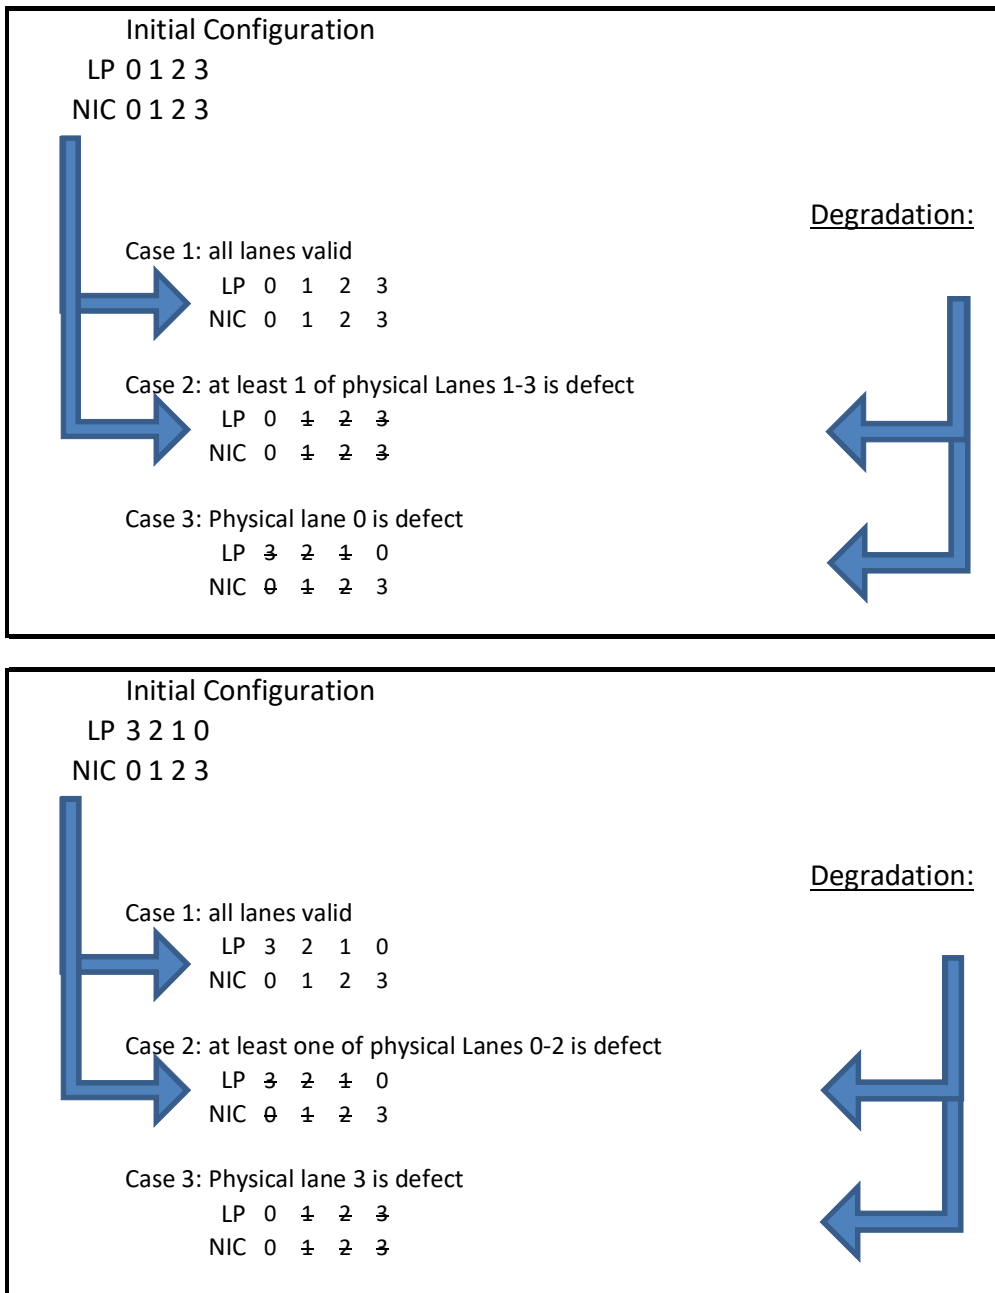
Initial Configuration
LP 0 1 2 3
NIC 0 1 2 3

Degradation:

Case 1: all lanes valid
LP 0 1 2 3
NIC 0 1 2 3

Case 2: at least 1 of physical Lanes 1-3 is defect
LP 0 ~~1~~ ~~2~~ ~~3~~
NIC 0 ~~1~~ ~~2~~ ~~3~~

Case 3: Physical lane 0 is defect
LP ~~3~~ ~~2~~ ~~1~~ 0
NIC ~~0~~ ~~1~~ ~~2~~ 3

Initial Configuration
LP 3 2 1 0
NIC 0 1 2 3

Degradation:

Case 1: all lanes valid
LP 3 2 1 0
NIC 0 1 2 3

Case 2: at least one of physical Lanes 0-2 is defect
LP ~~3~~ ~~2~~ ~~1~~ 0
NIC ~~0~~ ~~1~~ ~~2~~ 3

Case 3: Physical lane 3 is defect
LP 0 ~~1~~ ~~2~~ ~~3~~
NIC 0 ~~1~~ ~~2~~ ~~3~~